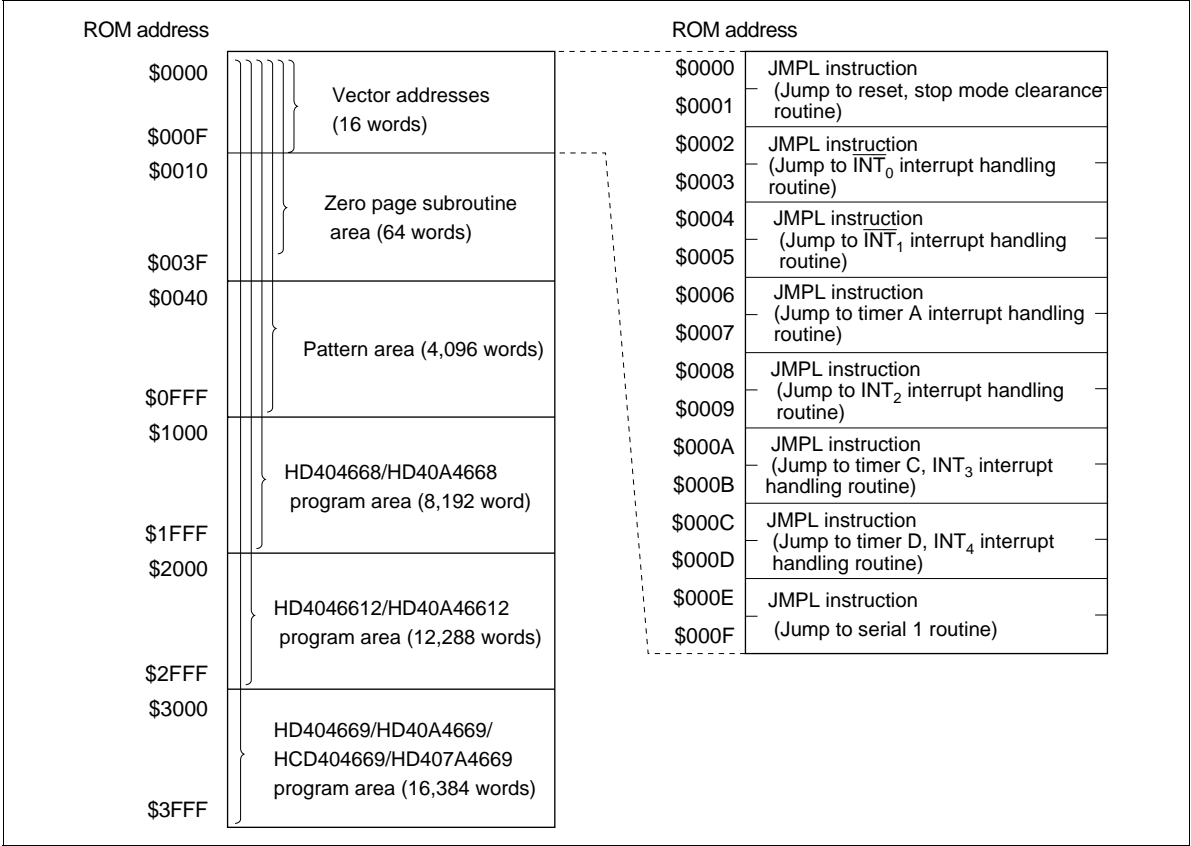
ROM address

$0000

$000F

$0010

$003F

$0040

$0FFF

$1000

$1FFF

$2000

$2FFF

$3000

$3FFF

Vector addresses (16 words)

Zero page subroutine area (64 words)

Pattern area (4,096 words)

HD404668/HD40A4668 program area (8,192 word)

HD4046612/HD40A46612 program area (12,288 words)

HD404669/HD40A4669/ HCD404669/HD407A4669 program area (16,384 words)

ROM address

| | |
|---|---|
| $0000<br>$0001 | JMPL instruction (Jump to reset, stop mode clearance routine) |
| $0002<br>$0003 | JMPL instruction (Jump to $\overline{INT}_0$ interrupt handling routine) |
| $0004<br>$0005 | JMPL instruction (Jump to $\overline{INT}_1$ interrupt handling routine) |
| $0006<br>$0007 | JMPL instruction (Jump to timer A interrupt handling routine) |
| $0008<br>$0009 | JMPL instruction (Jump to $INT_2$ interrupt handling routine) |
| $000A<br>$000B | JMPL instruction (Jump to timer C, $INT_3$ interrupt handling routine) |
| $000C<br>$000D | JMPL instruction (Jump to timer D, $INT_4$ interrupt handling routine) |
| $000E<br>$000F | JMPL instruction (Jump to serial 1 routine) |